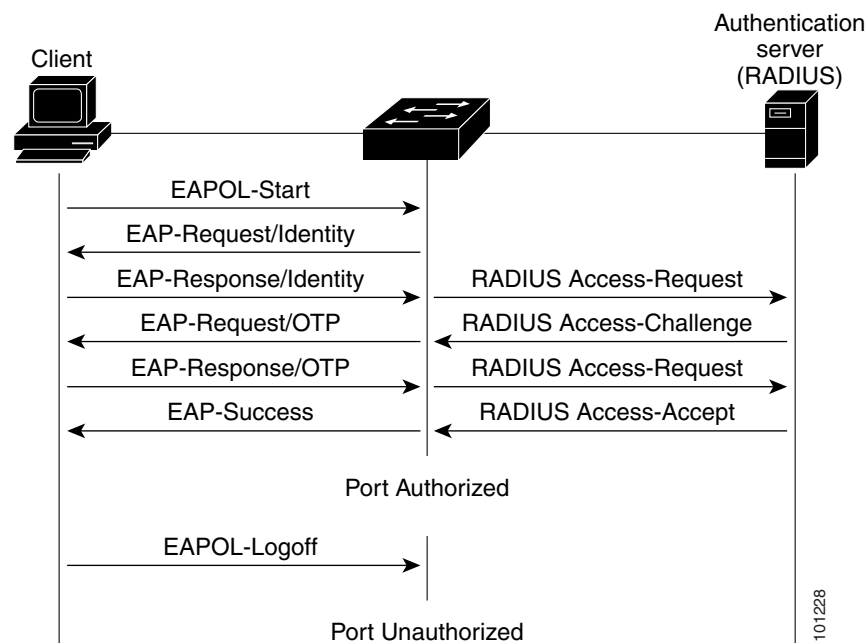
Client

Authentication server (RADIUS)

EAPOL-Start

EAP-Request/Identity

EAP-Response/Identity

RADIUS Access-Request

EAP-Request/OTP

RADIUS Access-Challenge

EAP-Response/OTP

RADIUS Access-Request

EAP-Success

RADIUS Access-Accept

Port Authorized

EAPOL-Logoff

Port Unauthorized

101228